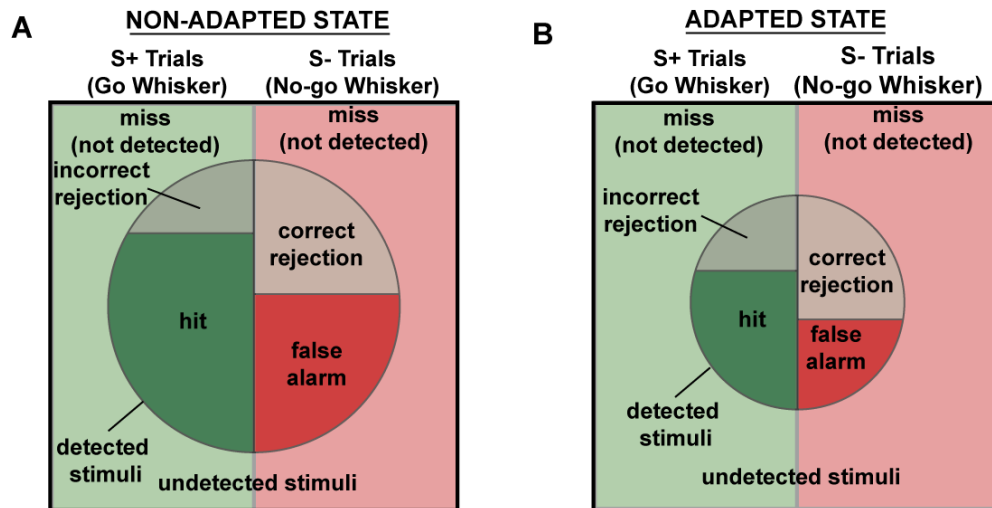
A

NON-ADAPTED STATE

S+ Trials (Go Whisker)

S- Trials (No-go Whisker)

miss (not detected)

miss (not detected)

incorrect rejection

correct rejection

hit

false alarm

detected stimuli

undetected stimuli

B

ADAPTED STATE

S+ Trials (Go Whisker)

S- Trials (No-go Whisker)

miss (not detected)

miss (not detected)

incorrect rejection

correct rejection

hit

false alarm

detected stimuli

undetected stimuli